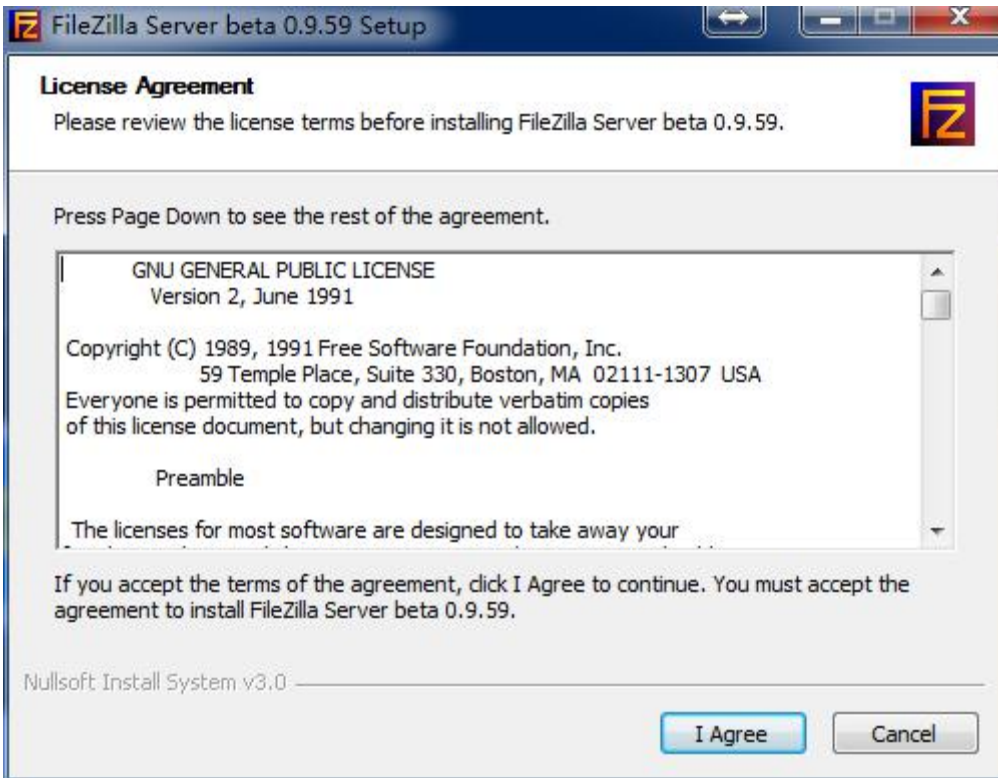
FileZilla Server beta 0.9.59 Setup

License Agreement
Please review the license terms before installing FileZilla Server beta 0.9.59.

Press Page Down to see the rest of the agreement.

GNU GENERAL PUBLIC LICENSE
Version 2, June 1991

Copyright (C) 1989, 1991 Free Software Foundation, Inc.
59 Temple Place, Suite 330, Boston, MA 02111-1307 USA
Everyone is permitted to copy and distribute verbatim copies
of this license document, but changing it is not allowed.

Preamble

The licenses for most software are designed to take away your
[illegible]

If you accept the terms of the agreement, click I Agree to continue. You must accept the agreement to install FileZilla Server beta 0.9.59.

Nullsoft Install System v3.0

I Agree
Cancel